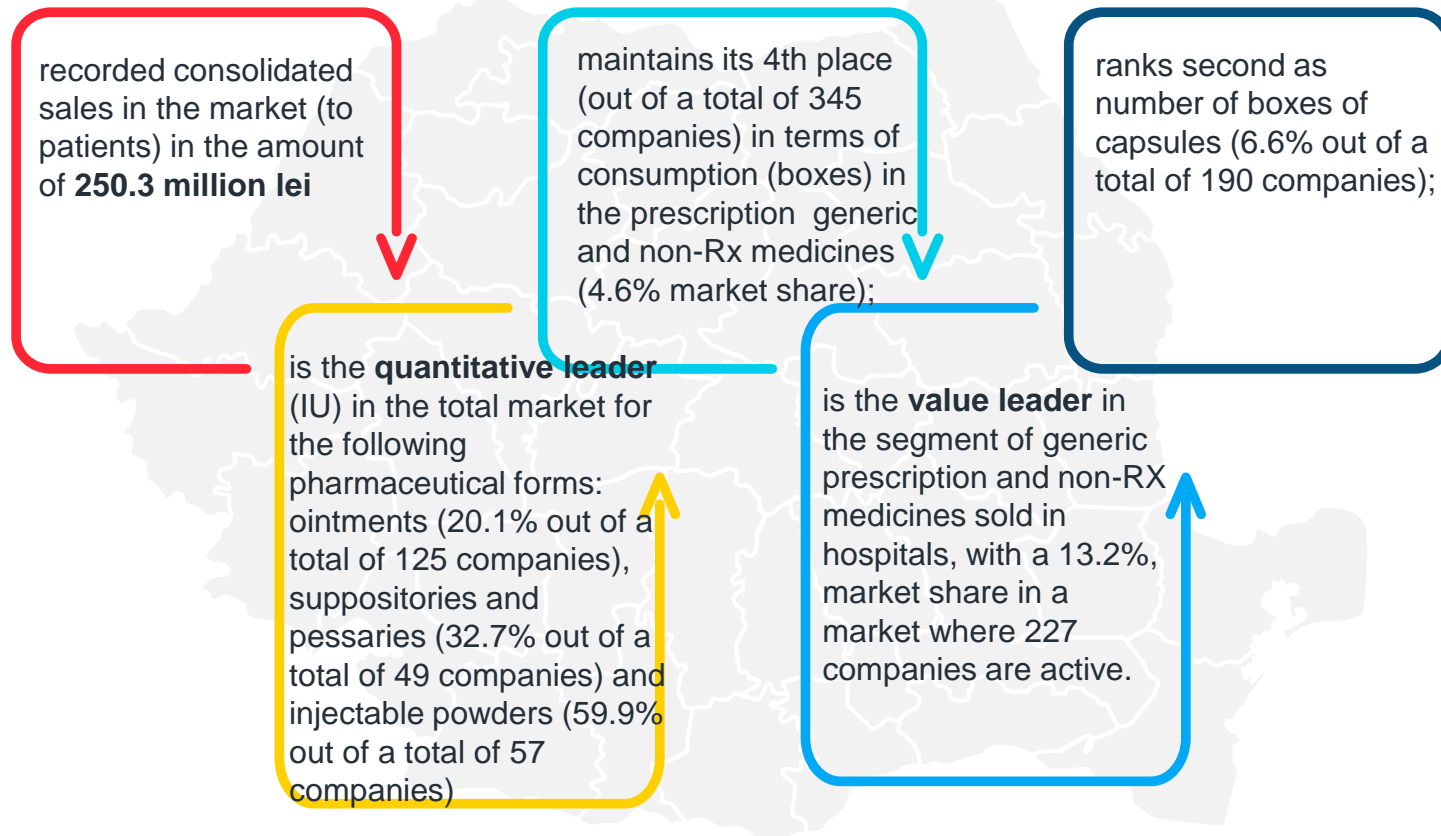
recorded consolidated sales in the market (to patients) in the amount of **250.3 million lei**

maintains its 4th place (out of a total of 345 companies) in terms of consumption (boxes) in the prescription generic and non-Rx medicines (4.6% market share);

ranks second as number of boxes of capsules (6.6% out of a total of 190 companies);

is the **quantitative leader** (IU) in the total market for the following pharmaceutical forms: ointments (20.1% out of a total of 125 companies), suppositories and pessaries (32.7% out of a total of 49 companies) and injectable powders (59.9% out of a total of 57 companies)

is the **value leader** in the segment of generic prescription and non-RX medicines sold in hospitals, with a 13.2%, market share in a market where 227 companies are active.